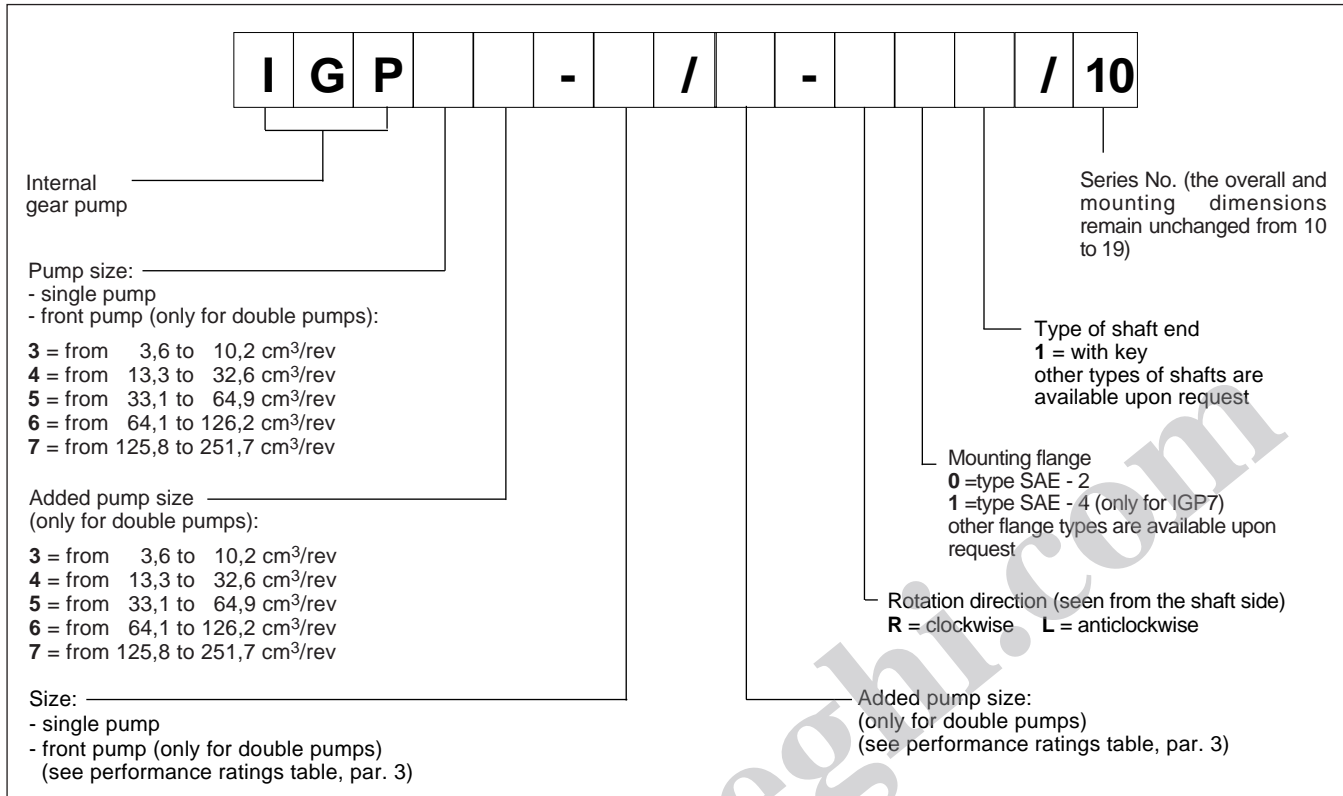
| I | G | P | | | - | | / | | - | | | | / | 10 |
|---|---|---|---|---|---|---|---|---|---|---|---|---|---|---|

Internal gear pump

Pump size:
- single pump
- front pump (only for double pumps):

**3** = from 3,6 to 10,2 cm$^3$/rev
**4** = from 13,3 to 32,6 cm$^3$/rev
**5** = from 33,1 to 64,9 cm$^3$/rev
**6** = from 64,1 to 126,2 cm$^3$/rev
**7** = from 125,8 to 251,7 cm$^3$/rev

Added pump size (only for double pumps):

**3** = from 3,6 to 10,2 cm$^3$/rev
**4** = from 13,3 to 32,6 cm$^3$/rev
**5** = from 33,1 to 64,9 cm$^3$/rev
**6** = from 64,1 to 126,2 cm$^3$/rev
**7** = from 125,8 to 251,7 cm$^3$/rev

Size:
- single pump
- front pump (only for double pumps)
(see performance ratings table, par. 3)

Series No. (the overall and mounting dimensions remain unchanged from 10 to 19)

Type of shaft end
**1** = with key
other types of shafts are available upon request

Mounting flange
**0** =type SAE - 2
**1** =type SAE - 4 (only for IGP7)
other flange types are available upon request

Rotation direction (seen from the shaft side)
**R** = clockwise **L** = anticlockwise

Added pump size:
(only for double pumps)
(see performance ratings table, par. 3)